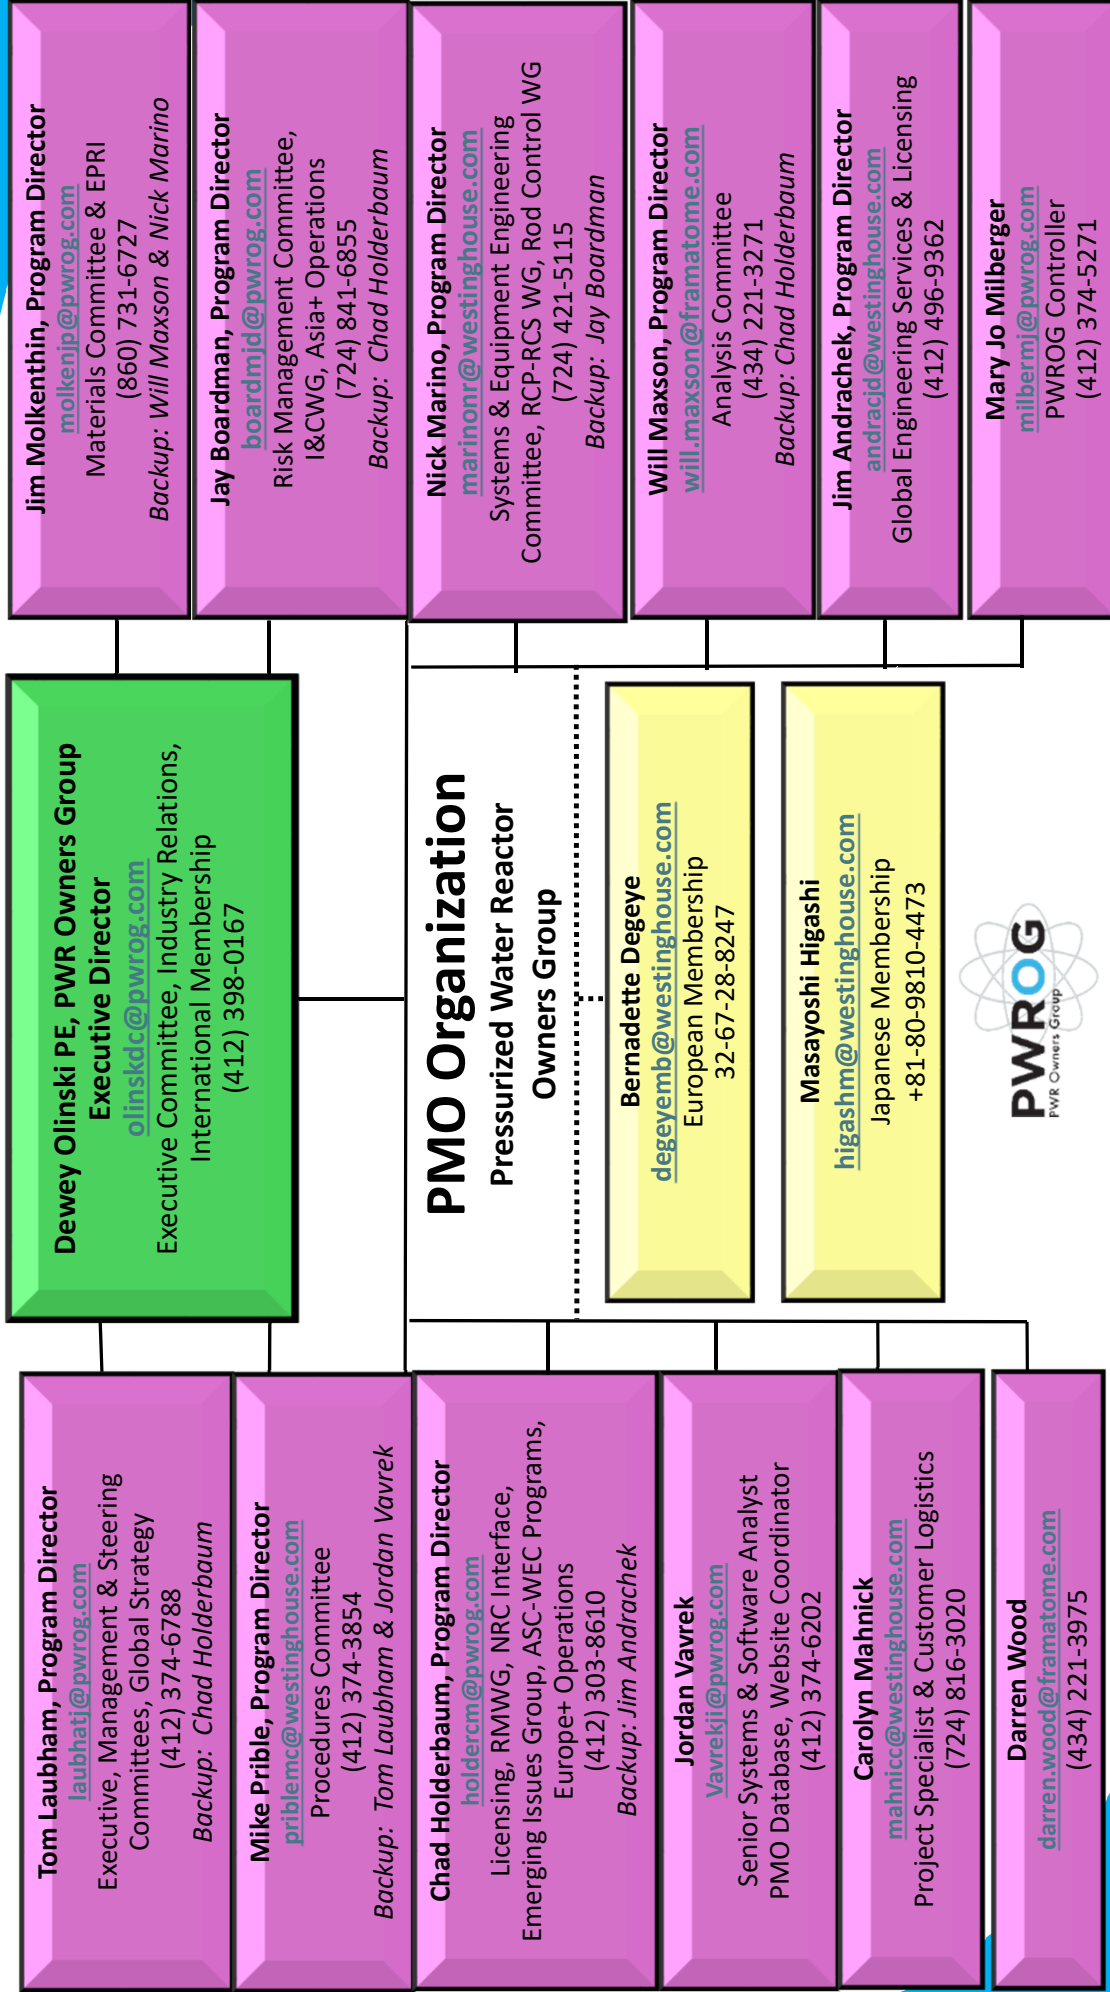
PMO Organization
Pressurized Water Reactor Owners Group

Dewey Olinski PE, PWR Owners Group Executive Director
olinskdc@pwrog.com
Executive Committee, Industry Relations, International Membership
(412) 398-0167

Jim Molkenthin, Program Director
molkenjp@pwrog.com
Materials Committee & EPRI
(860) 731-6727
Backup: Will Maxson & Nick Marino

Jay Boardman, Program Director
boardmjd@pwrog.com
Risk Management Committee, I&CWG, Asia+ Operations
(724) 841-6855
Backup: Chad Holderbaum

Nick Marino, Program Director
marinonr@westinghouse.com
Systems & Equipment Engineering Committee, RCP-RCS WG, Rod Control WG
(724) 421-5115
Backup: Jay Boardman

Will Maxson, Program Director
will.maxson@framatome.com
Analysis Committee
(434) 221-3271
Backup: Chad Holderbaum

Jim Andrachek, Program Director
andracjd@westinghouse.com
Global Engineering Services & Licensing
(412) 496-9362

Mary Jo Milberger
milbermj@pwrog.com
PWROG Controller
(412) 374-5271

Bernadette Degeye
degeyemb@westinghouse.com
European Membership
32-67-28-8247

Masayoshi Higashi
higashm@westinghouse.com
Japanese Membership
+81-80-9810-4473

PWROG
PWR Owners Group

Tom Laubham, Program Director
laubhatj@pwrog.com
Executive, Management & Steering Committees, Global Strategy
(412) 374-6788
Backup: Chad Holderbaum

Mike Prible, Program Director
priblemc@westinghouse.com
Procedures Committee
(412) 374-3854
Backup: Tom Laubham & Jordan Vavrek

Chad Holderbaum, Program Director
holdercm@pwrog.com
Licensing, RMWG, NRC Interface, Emerging Issues Group, ASC-WEC Programs, Europe+ Operations
(412) 303-8610
Backup: Jim Andrachek

Jordan Vavrek
Vavrekji@pwrog.com
Senior Systems & Software Analyst PMO Database, Website Coordinator
(412) 374-6202

Carolyn Mahnick
mahnicc@westinghouse.com
Project Specialist & Customer Logistics
(724) 816-3020

Darren Wood
darren.wood@framatome.com
(434) 221-3975